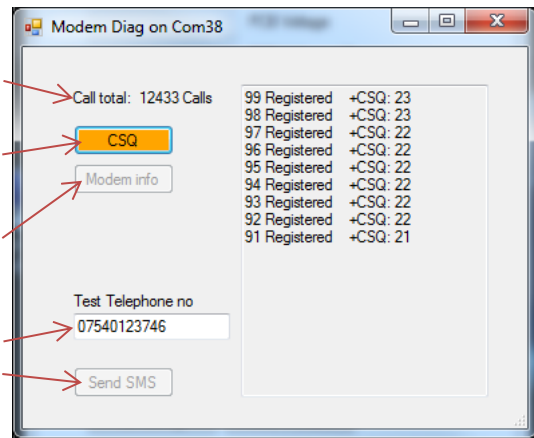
Modem Diag on Com38

Call total: 12433 Calls

CSQ

Modem info

Test Telephone no

07540123746

Send SMS

99 Registered +CSQ: 23
98 Registered +CSQ: 23
97 Registered +CSQ: 22
96 Registered +CSQ: 22
95 Registered +CSQ: 22
94 Registered +CSQ: 22
93 Registered +CSQ: 22
92 Registered +CSQ: 22
91 Registered +CSQ: 21